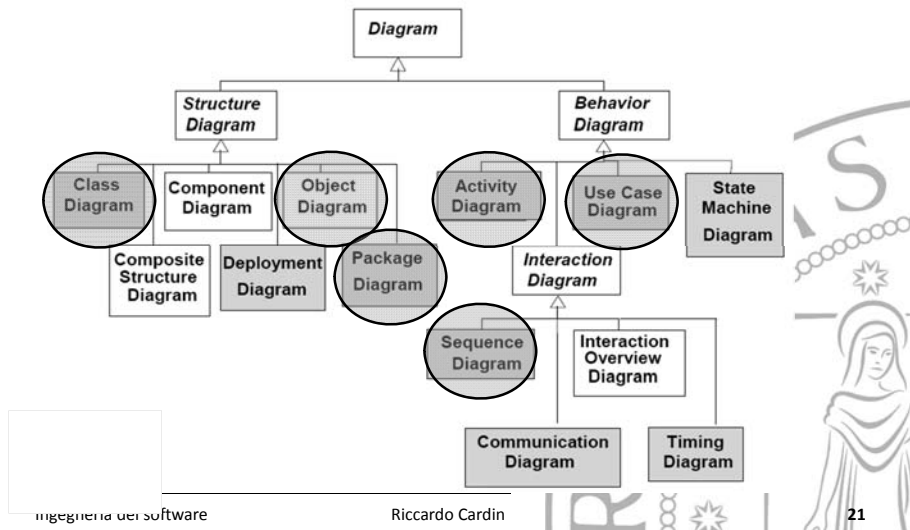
Diagram

Structure Diagram

Behavior Diagram

Class Diagram

Component Diagram

Object Diagram

Activity Diagram

Use Case Diagram

State Machine Diagram

Composite Structure Diagram

Deployment Diagram

Package Diagram

Interaction Diagram

Sequence Diagram

Interaction Overview Diagram

Communication Diagram

Timing Diagram

Ingegneria del software

Riccardo Cardin

21